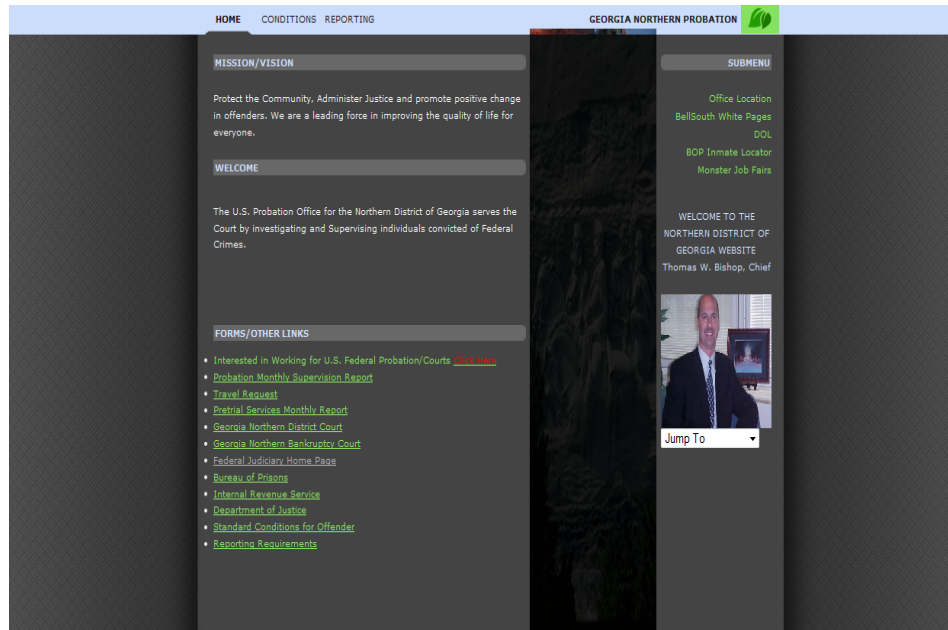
HOME CONDITIONS REPORTING

GEORGIA NORTHERN PROBATION

MISSION/VISION

Protect the Community, Administer Justice and promote positive change in offenders. We are a leading force in improving the quality of life for everyone.

WELCOME

The U.S. Probation Office for the Northern District of Georgia serves the Court by investigating and Supervising individuals convicted of Federal Crimes.

FORMS/OTHER LINKS

- Interested in Working for U.S. Federal Probation/Courts Click Here
- Probation Monthly Supervision Report
- Travel Request
- Pretrial Services Monthly Report
- Georgia Northern District Court
- Georgia Northern Bankruptcy Court
- Federal Judiciary Home Page
- Bureau of Prisons
- Internal Revenue Service
- Department of Justice
- Standard Conditions for Offender
- Reporting Requirements

SUBMENU

Office Location
BellSouth White Pages
DOL
BOP Inmate Locator
Monster Job Fairs

WELCOME TO THE NORTHERN DISTRICT OF GEORGIA WEBSITE
Thomas W. Bishop, Chief

Jump To